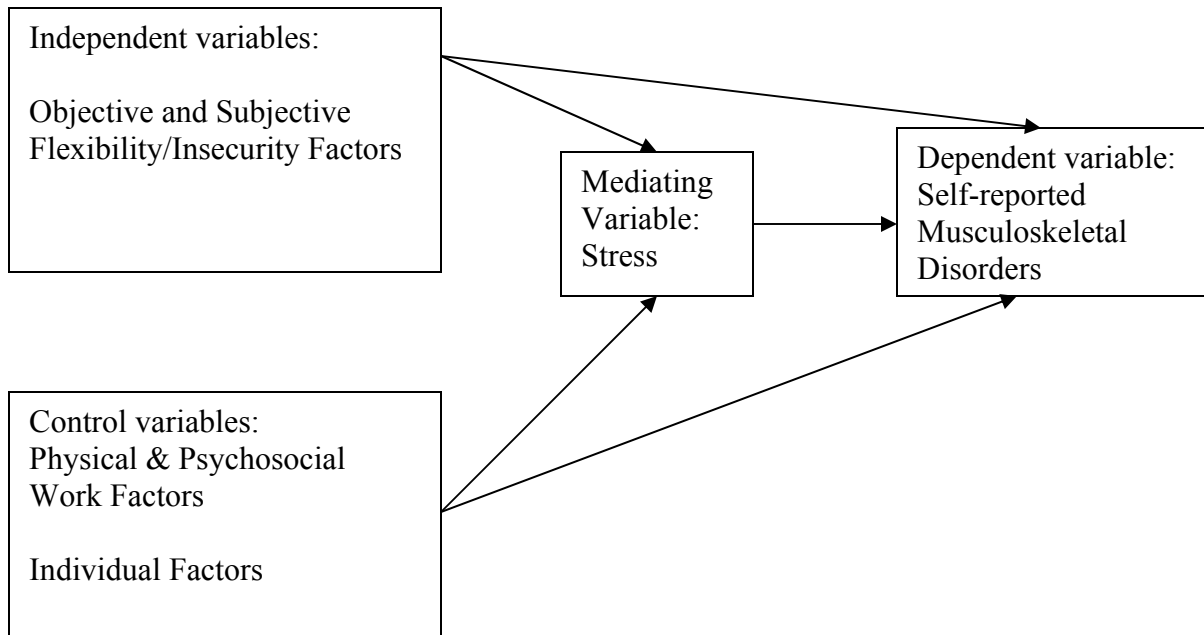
Independent variables:

Objective and Subjective Flexibility/Insecurity Factors

Mediating Variable: Stress

Dependent variable: Self-reported Musculoskeletal Disorders

Control variables: Physical & Psychosocial Work Factors

Individual Factors